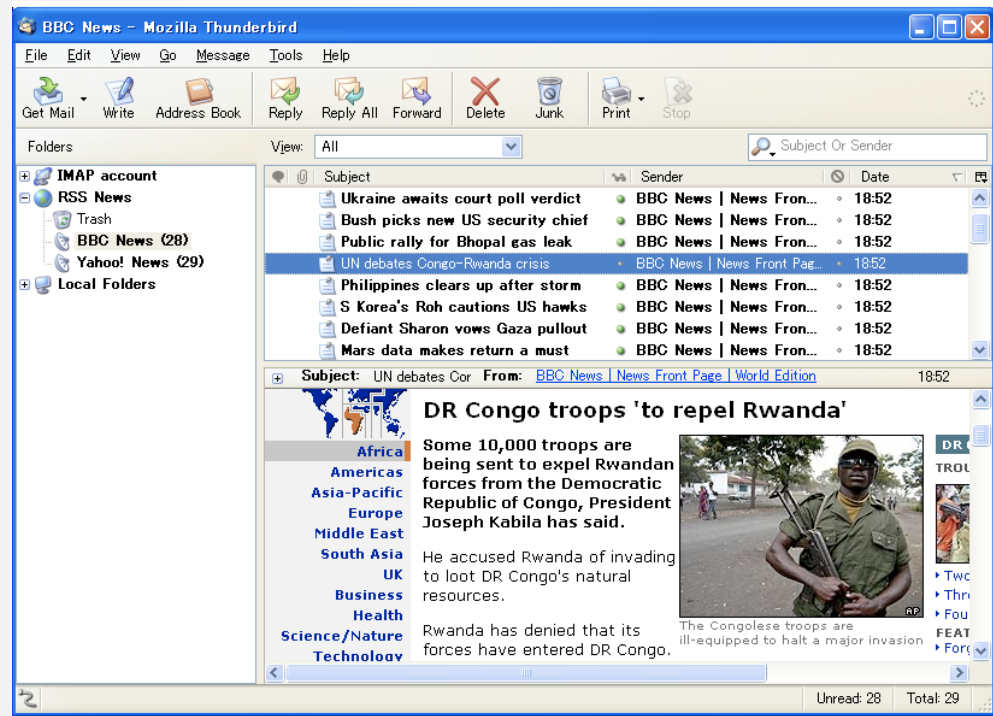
BBC News - Mozilla Thunderbird

File Edit View Go Message Tools Help

Get Mail Write Address Book Reply Reply All Forward Delete Junk Print Stop

Folders

IMAP account
RSS News
Trash
BBC News (28)
Yahoo! News (29)
Local Folders

View: All

Subject Or Sender

| Subject | Sender | Date |
|---|---|---|
| Ukraine awaits court poll verdict | BBC News \| News Fron... | 18:52 |
| Bush picks new US security chief | BBC News \| News Fron... | 18:52 |
| Public rally for Bhopal gas leak | BBC News \| News Fron... | 18:52 |
| UN debates Congo-Rwanda crisis | BBC News \| News Front Pag... | 18:52 |
| Philippines clears up after storm | BBC News \| News Fron... | 18:52 |
| S Korea's Roh cautions US hawks | BBC News \| News Fron... | 18:52 |
| Defiant Sharon vows Gaza pullout | BBC News \| News Fron... | 18:52 |
| Mars data makes return a must | BBC News \| News Fron... | 18:52 |

Subject: UN debates Cor From: BBC News | News Front Page | World Edition 18:52

Africa
Americas
Asia-Pacific
Europe
Middle East
South Asia
UK
Business
Health
Science/Nature
Technology

DR Congo troops 'to repel Rwanda'

Some 10,000 troops are being sent to expel Rwandan forces from the Democratic Republic of Congo, President Joseph Kabila has said.

He accused Rwanda of invading to loot DR Congo's natural resources.

Rwanda has denied that its forces have entered DR Congo.

AP
The Congolese troops are ill-equipped to halt a major invasion

DR
TROU
Two
Thr
Fou
FEAT
For

Unread: 28 Total: 29